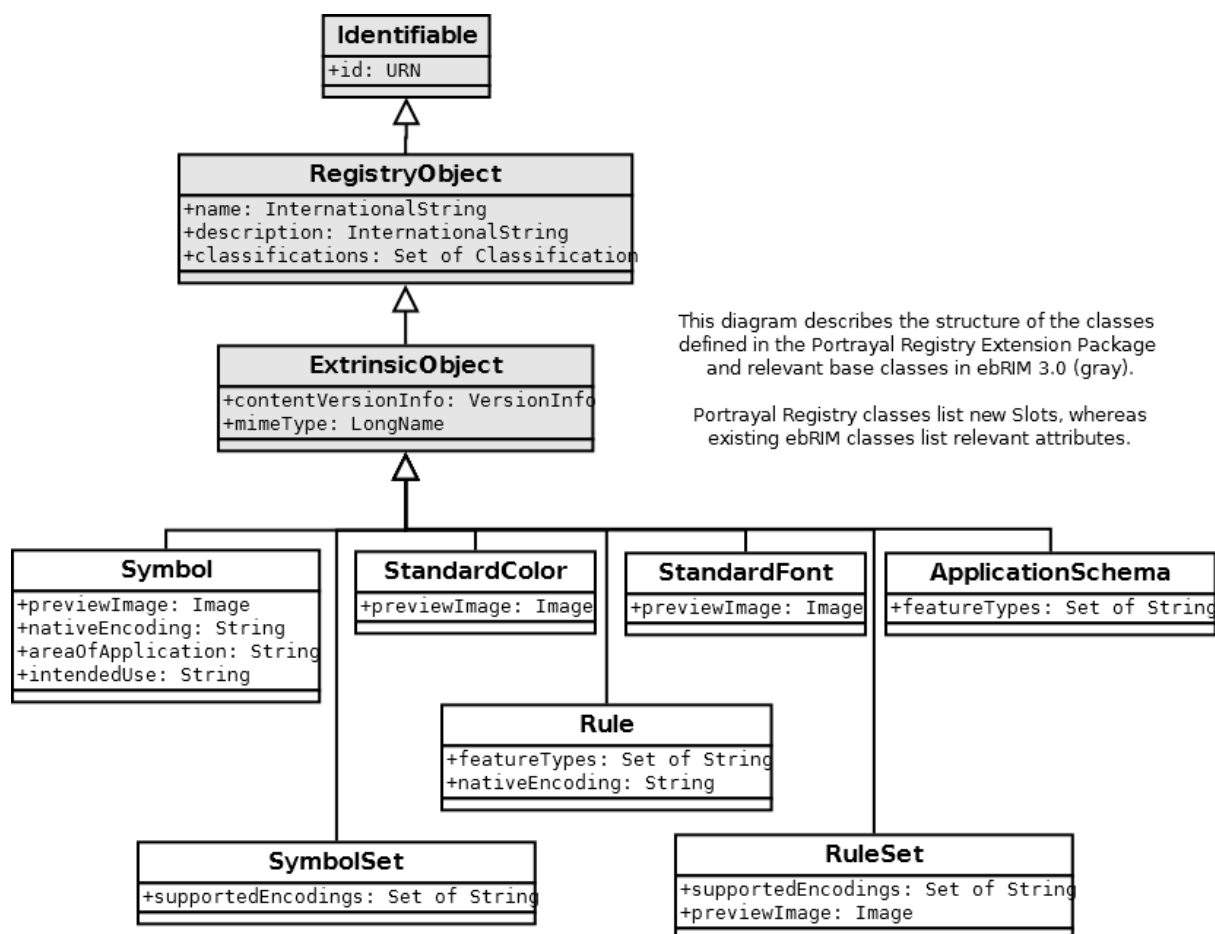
Identifiable
+id: URN

RegistryObject
+name: InternationalString
+description: InternationalString
+classifications: Set of Classification

ExtrinsicObject
+contentVersionInfo: VersionInfo
+mimeType: LongName

This diagram describes the structure of the classes defined in the Portrayal Registry Extension Package and relevant base classes in ebRIM 3.0 (gray).

Portrayal Registry classes list new Slots, whereas existing ebRIM classes list relevant attributes.

Symbol
+previewImage: Image
+nativeEncoding: String
+areaOfApplication: String
+intendedUse: String

StandardColor
+previewImage: Image

StandardFont
+previewImage: Image

ApplicationSchema
+featureTypes: Set of String

Rule
+featureTypes: Set of String
+nativeEncoding: String

SymbolSet
+supportedEncodings: Set of String

RuleSet
+supportedEncodings: Set of String
+previewImage: Image